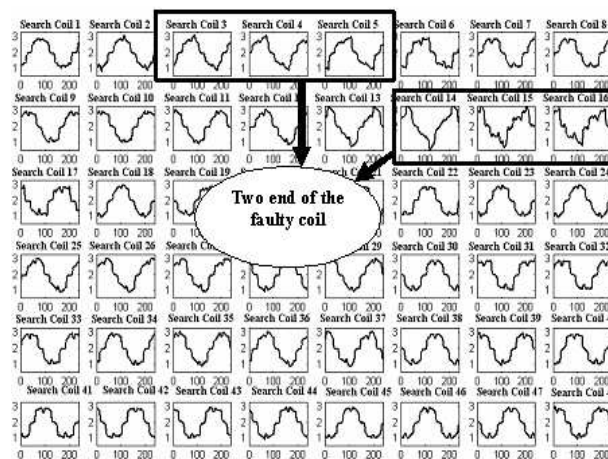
Search Coil 1 Search Coil 2 Search Coil 3 Search Coil 4 Search Coil 5 Search Coil 6 Search Coil 7 Search Coil 8
3 2 1 0 100 200 (each plot)

Search Coil 9 Search Coil 10 Search Coil 11 Search Coil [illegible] Search Coil 13 Search Coil 14 Search Coil 15 Search Coil 16

Search Coil 17 Search Coil 18 Search Coil 19 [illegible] Search Coil 22 Search Coil 23 Search Coil 24

Two end of the faulty coil

Search Coil 25 Search Coil 26 Search Coil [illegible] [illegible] 29 Search Coil 30 Search Coil 31 Search Coil 32

Search Coil 33 Search Coil 34 Search Coil 35 Search Coil 36 Search Coil 37 Search Coil 38 Search Coil 39 Search Coil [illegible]

Search Coil 41 Search Coil 42 Search Coil 43 Search Coil 44 Search Coil 45 Search Coil 46 Search Coil 47 Search Coil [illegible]

0 100 200 0 100 200 0 100 200 0 100 200 0 100 200 0 100 200 0 100 200 0 100 200